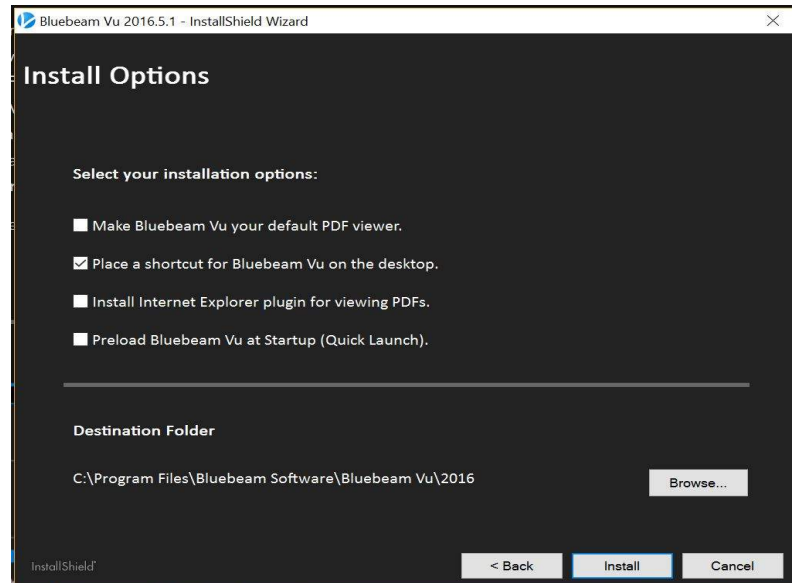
Bluebeam Vu 2016.5.1 - InstallShield Wizard

Install Options

Select your installation options:

Make Bluebeam Vu your default PDF viewer.

Place a shortcut for Bluebeam Vu on the desktop.

Install Internet Explorer plugin for viewing PDFs.

Preload Bluebeam Vu at Startup (Quick Launch).

Destination Folder

C:\Program Files\Bluebeam Software\Bluebeam Vu\2016

Browse...

InstallShield

< Back

Install

Cancel